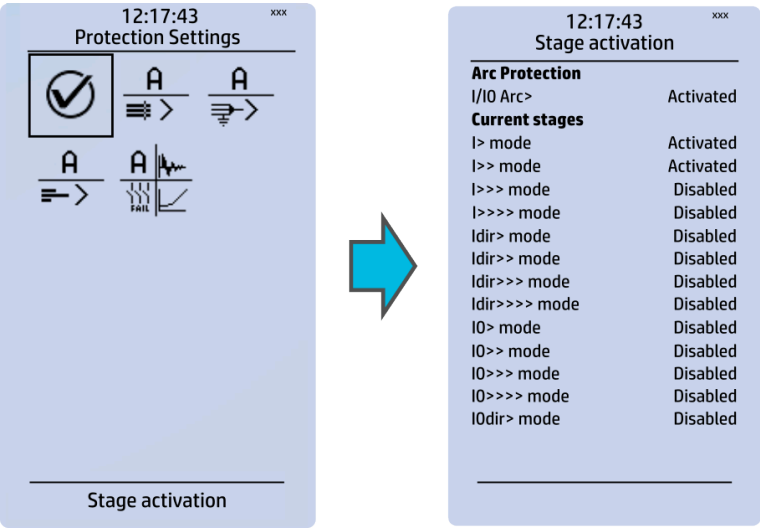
12:17:43
xxx
Protection Settings

A
A
A
A
FAIL

Stage activation

12:17:43
xxx
Stage activation

Arc Protection

| | |
|---|---|
| I/I0 Arc> | Activated |

Current stages

| | |
|---|---|
| I> mode | Activated |
| I>> mode | Activated |
| I>>> mode | Disabled |
| I>>>> mode | Disabled |
| Idir> mode | Disabled |
| Idir>> mode | Disabled |
| Idir>>> mode | Disabled |
| Idir>>>> mode | Disabled |
| I0> mode | Disabled |
| I0>> mode | Disabled |
| I0>>> mode | Disabled |
| I0>>>> mode | Disabled |
| I0dir> mode | Disabled |